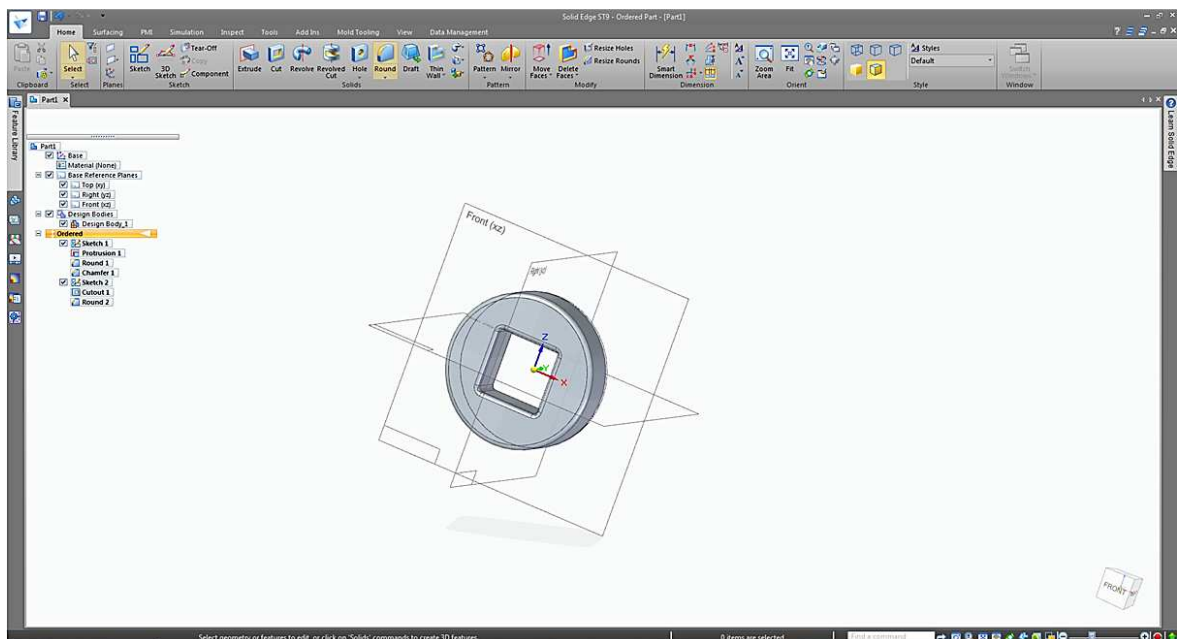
Solid Edge ST9 - Ordered Part - [Part1]

Home Surfacing PMI Simulation Inspect Tools Add Ins Mold Tooling View Data Management

Paste Clipboard Select Select Planes Sketch 3D Sketch Tear-Off Copy Component Sketch Extrude Cut Revolve Revolved Cut Hole Round Draft Thin Wall Solids Pattern Mirror Pattern Move Faces Delete Faces Resize Holes Resize Rounds Modify Smart Dimension Dimension Zoom Area Fit Orient Styles Default Style Switch Windows Window

Part1

Feature Library

Part1
Base
Material (None)
Base Reference Planes
Top (xy)
Right (yz)
Front (xz)
Design Bodies
Design Body_1
Ordered
Sketch 1
Protrusion 1
Round 1
Chamfer 1
Sketch 2
Cutout 1
Round 2

Front (xz)
Right (yz)

Learn Solid Edge

FRONT

Select geometry or features to edit, or click on 'Solids' commands to create 3D features.

0 items are selected

Find a command